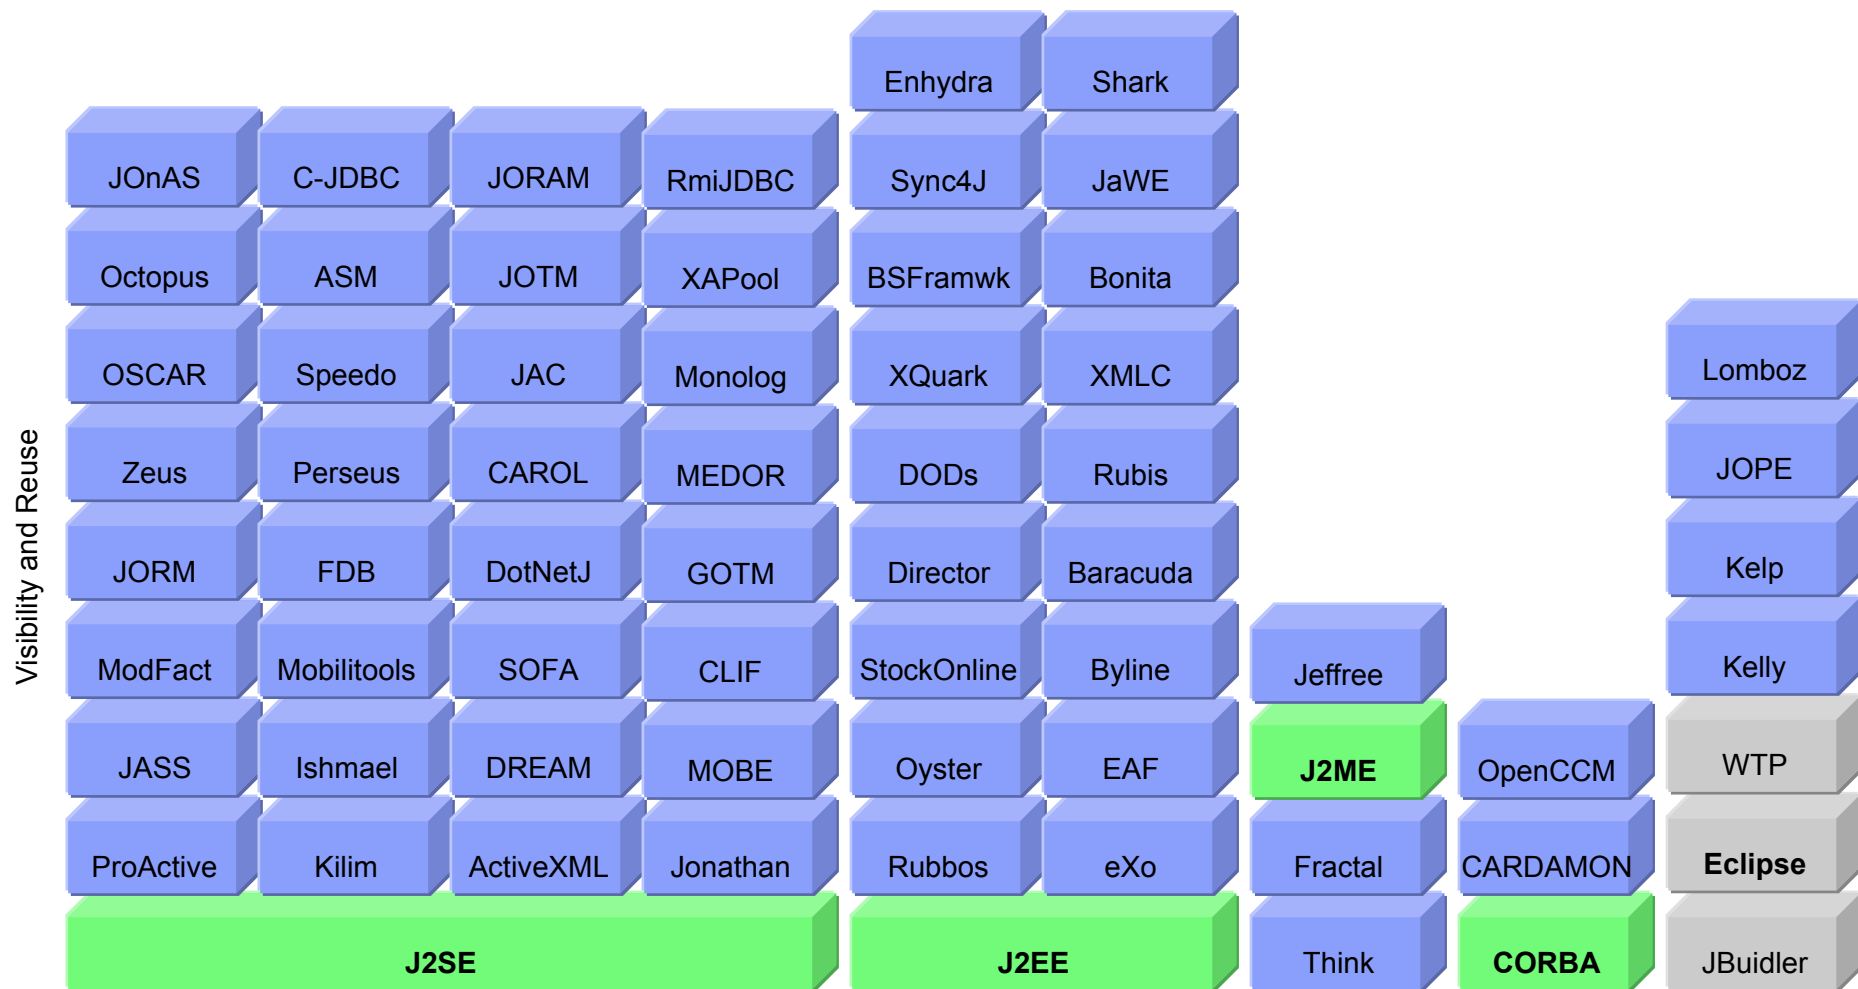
Visibility and Reuse

Enhydra
Shark

JOnAS
C-JDBC
JORAM
RmiJDBC
Sync4J
JaWE

Octopus
ASM
JOTM
XAPool
BSFramwk
Bonita

OSCAR
Speedo
JAC
Monolog
XQuark
XMLC
Lomboz

Zeus
Perseus
CAROL
MEDOR
DODs
Rubis
JOPE

JORM
FDB
DotNetJ
GOTM
Director
Baracuda
Kelp

ModFact
Mobilitools
SOFA
CLIF
StockOnline
Byline
Jeffree
Kelly

JASS
Ishmael
DREAM
MOBE
Oyster
EAF
J2ME
OpenCCM
WTP

ProActive
Kilim
ActiveXML
Jonathan
Rubbos
eXo
Fractal
CARDAMON
Eclipse

J2SE
J2EE
Think
CORBA
JBuidler